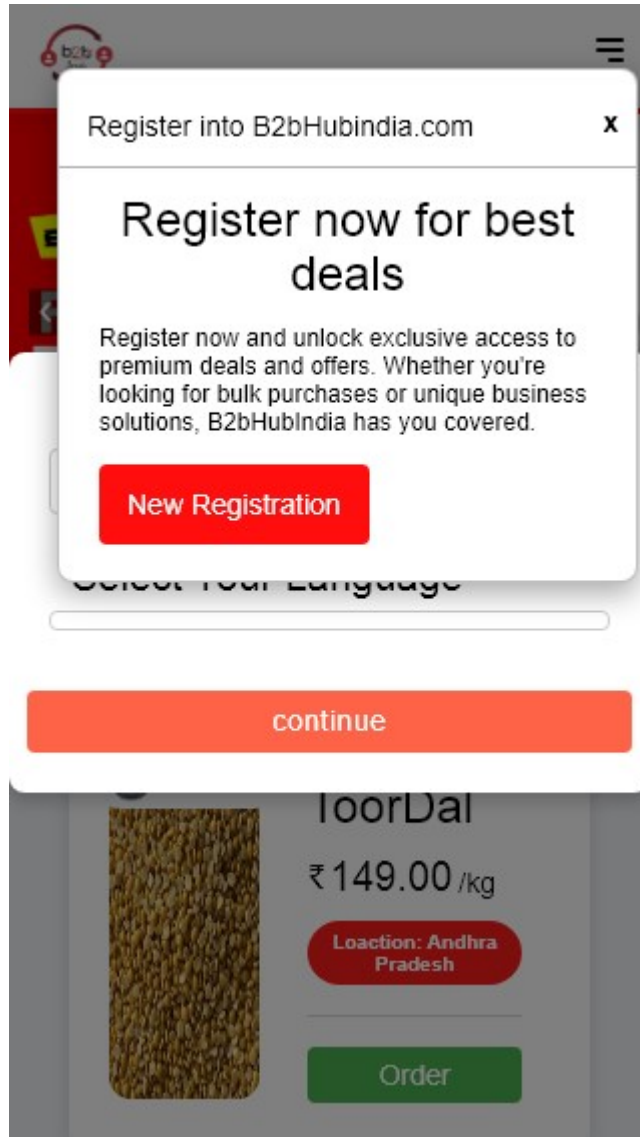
b2b

Register into B2bHubindia.com

x

Register now for best deals

Register now and unlock exclusive access to premium deals and offers. Whether you're looking for bulk purchases or unique business solutions, B2bHubIndia has you covered.

New Registration

Select Your Language

continue

ToorDal

₹149.00 /kg

Loaction: Andhra Pradesh

Order